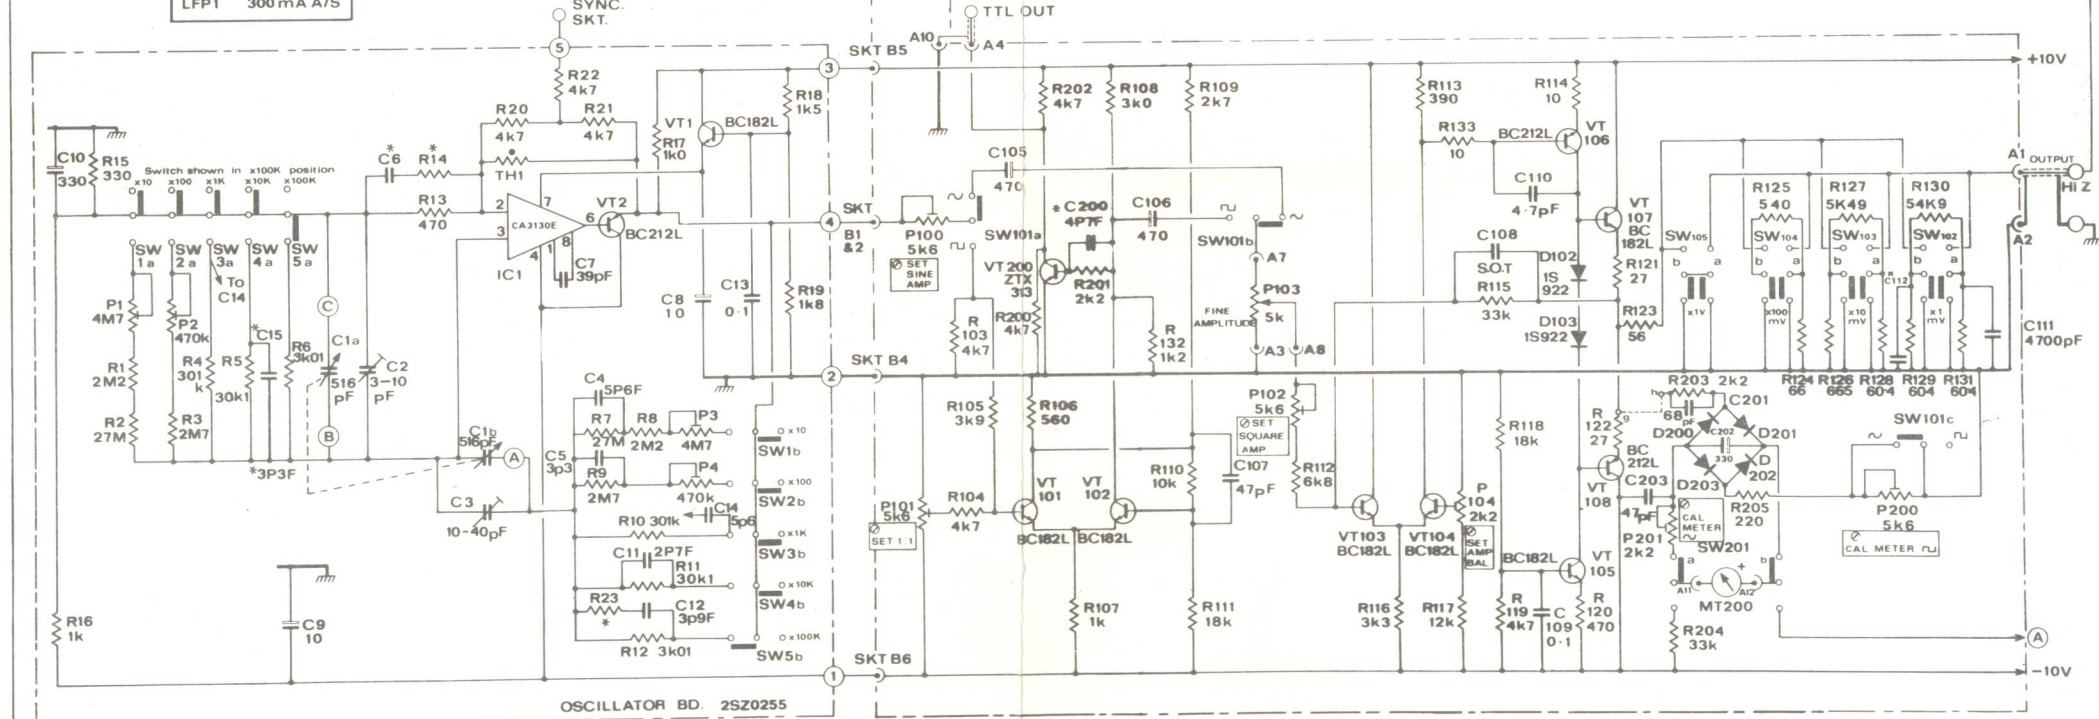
LFP1 300mA A/S

SYNC. SKT.

TTL OUT

A10 A4

SKT B5

+10V

5

R22 4k7

R21 4k7

R20 4k7

3

R18 1k5

VT1

BC182L

R17 1k0

TH1

C10 330

R15 330

Switch shown in x100K position

x10 x100 x1K x10K x100K

C6 *

R14 *

R13 470

2

7

CA3130E

6

VT2

BC212L

3

4

1

8

C7 39pF

IC1

SW 1a

SW 2a

SW 3a

To C14

SW 4a

SW 5a

P1 4M7

P2 470k

R1 2M2

R2 27M

R3 2M7

R4 301k

R5 30k1

*C15

R6 3k01

C1a 516 pF

C2 3–10 pF

C

B

C1b 516pF

A

*3P3F

C3 10–40pF

C8 10

C13 0·1

R19 1k8

C4 5P6F

R7 27M

R8 2M2

P3 4M7

x10

SW1b

C5 3p3

R9 2M7

P4 470k

x100

SW2b

R10 301k

C14 5p6

x1K

SW3b

C11 2P7F

R11 30k1

x10K

SW4b

R23 *

C12 3p9F

R12 3k01

x100K

SW5b

R16 1k

C9 10

OSCILLATOR BD. 2SZ0255

SKT B4

SKT B6

4

2

1

SKT B1 &2

R202 4k7

R108 3k0

R109 2k7

C105 470

P100 5k6

SET SINE AMP

SW101a

*C200 4P7F

C106 470

SW101b

A7

VT200 ZTX 313

R201 2k2

R 103 4k7

R200 4k7

R 132 1k2

FINE AMPLITUDE

P103 5k

A3 A8

R105 3k9

R106 560

R110 10k

C107 47pF

P102 5k6

SET SQUARE AMP

R112 6k8

P101 5k6

SET 1:1

R104 4k7

VT 101

VT 102

BC182L BC182L

R107 1k

R111 18k

R113 390

R114 10

R133 10

BC212L

VT 106

C110 4·7pF

C108 S.O.T

D102 1S 922

R115 33k

D103 1S922

VT 107 BC 182L

R121 27

R123 56

R118 18k

VT103 BC182L

VT104 BC182L

P 104 2k2

SET AMP BAL

R116 3k3

R117 12k

BC182L

R 119 4k7

C 109 0·1

VT 105

R 120 470

R 122 27

BC 212L

VT 108

C203 47pF

P201 2k2

CAL METER

SW201

R203 2k2

68 pF

C201

D200

C202 330

D201

D203

D 202

R205 220

MT200

A11 A12

R204 33k

SW105 b a x1v

R125 540

SW104 b a x100 mv

R127 5K49

SW103 b a x10 mv

C112

R130 54K9

SW102 b a x1 mv

R124 66

R126 665

R128 604

R129 604

R131 604

C111 4700pF

A1 OUTPUT

Hi Z

A2

SW101c

P200 5k6

CAL METER

A

–10V